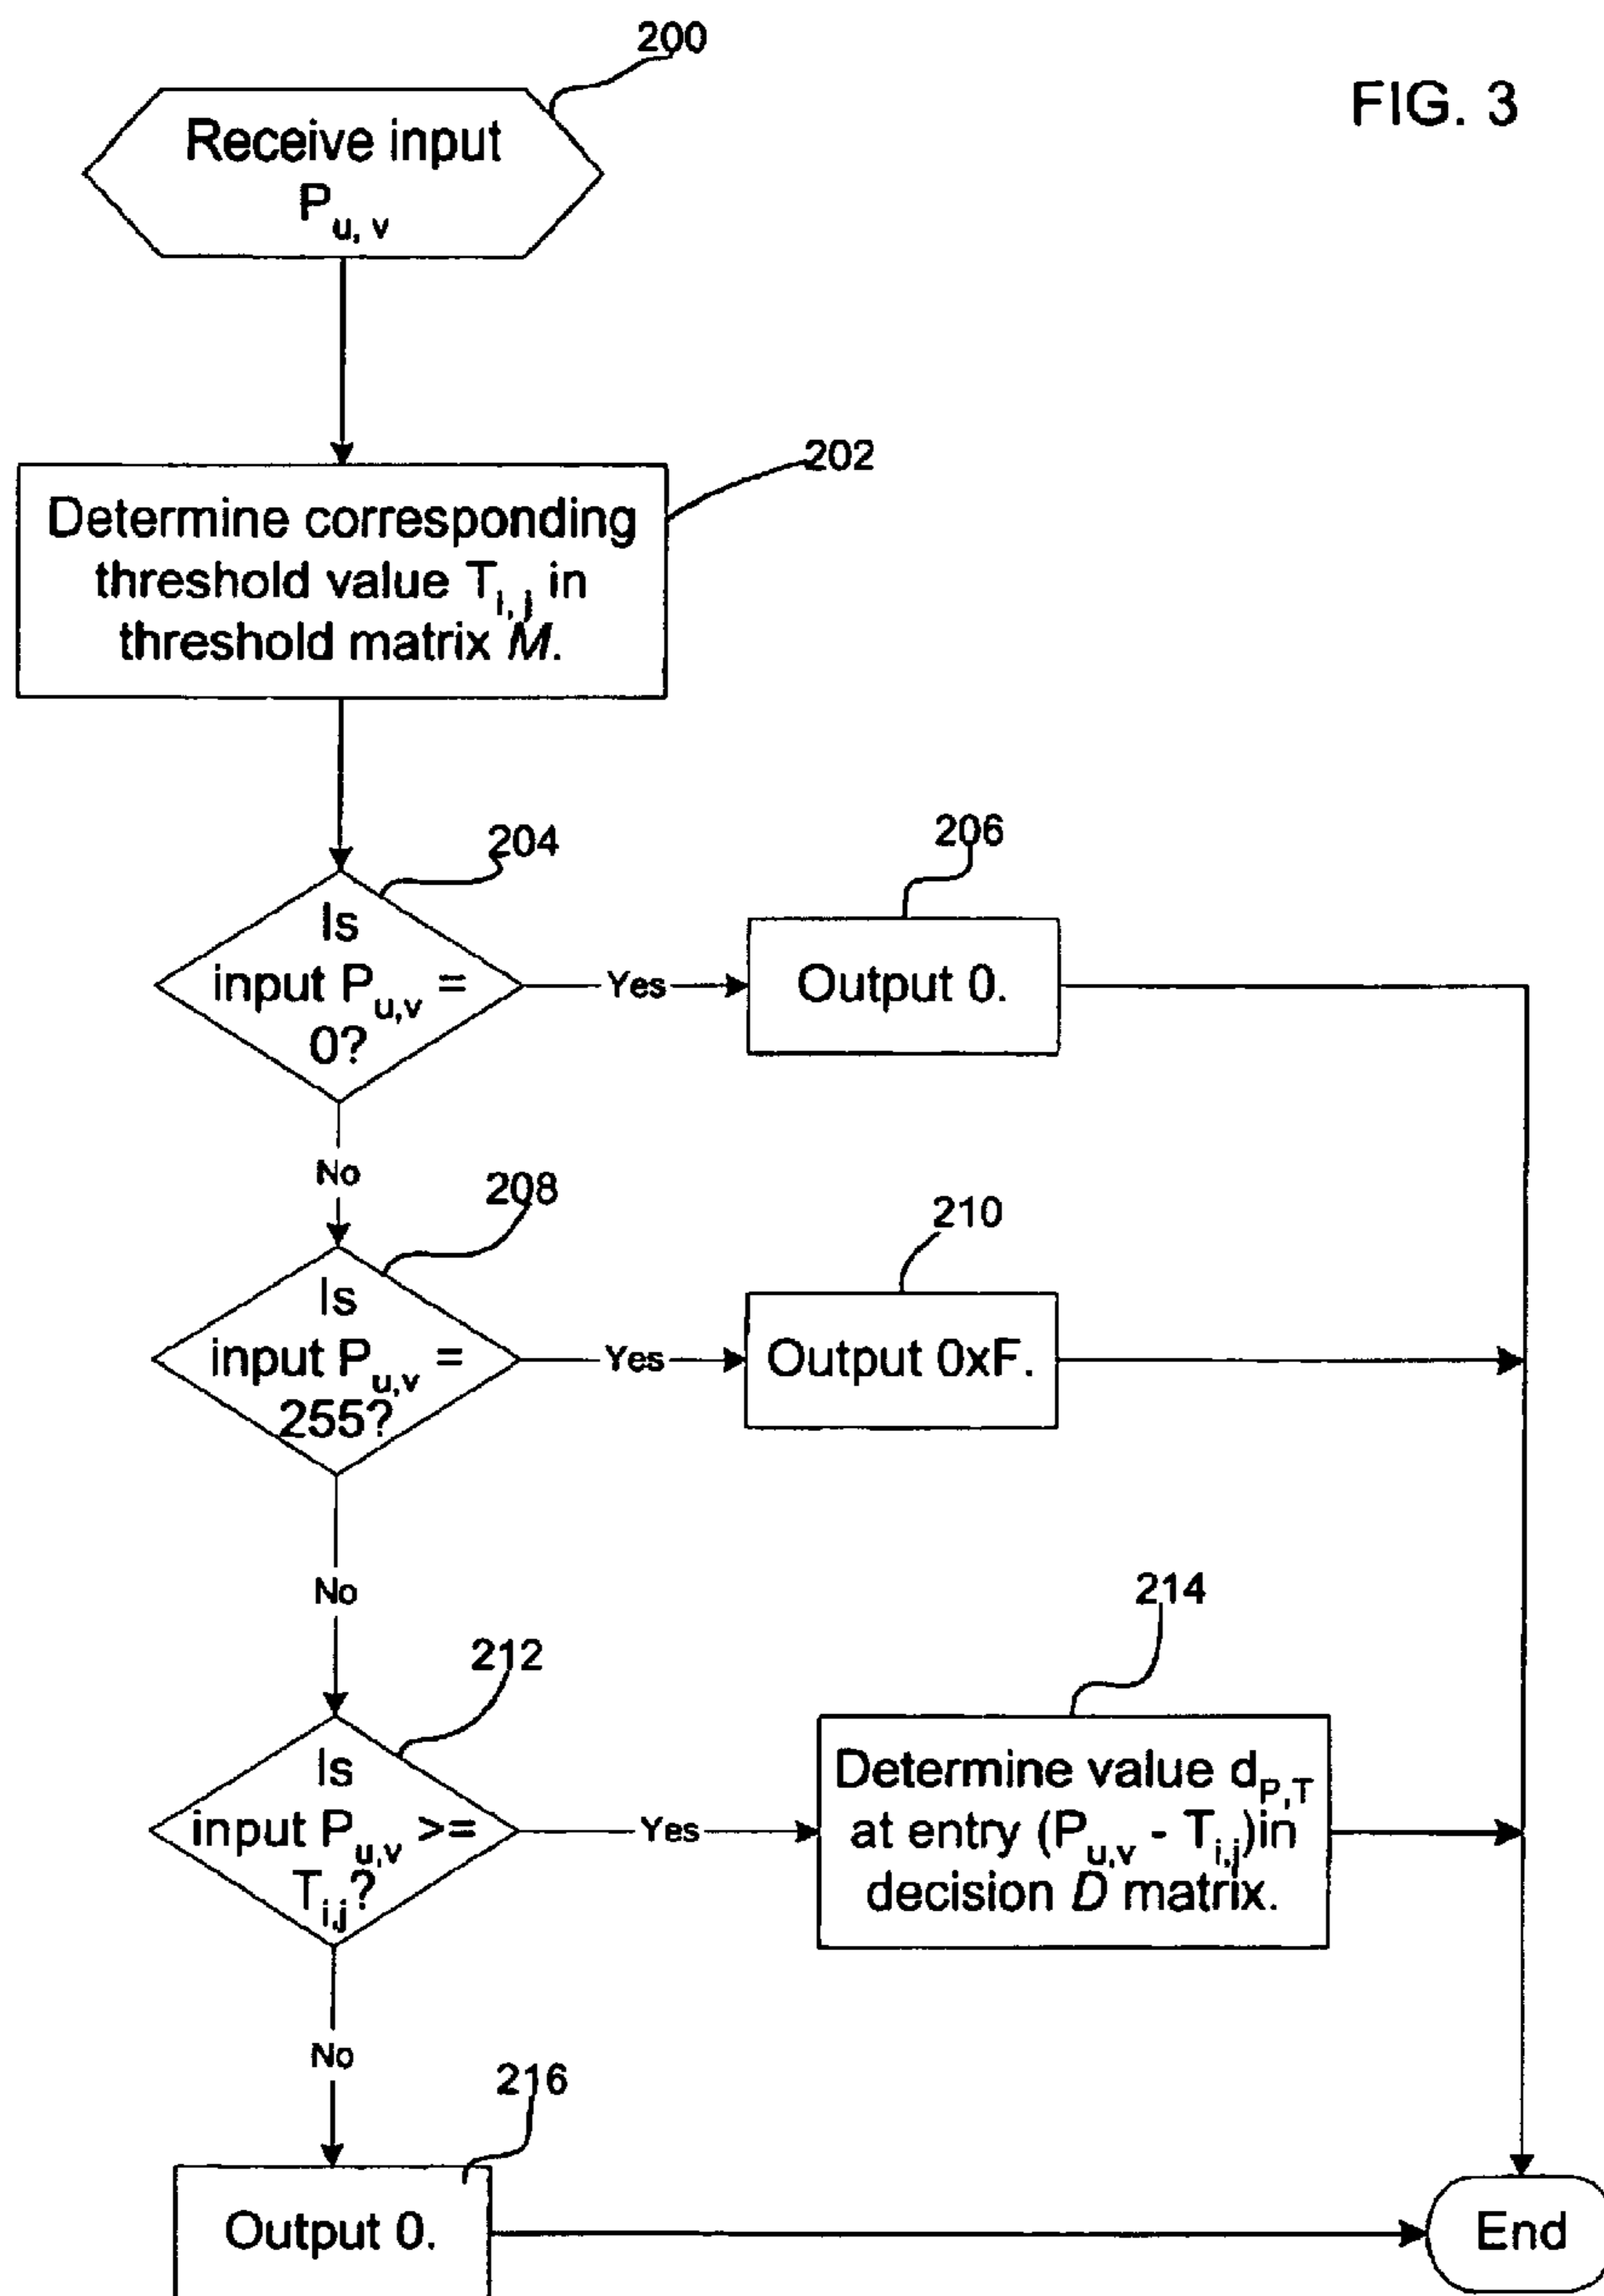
200

FIG. 3

Receive input $P_{u, v}$

202

Determine corresponding threshold value $T_{i, j}$ in threshold matrix $M$.

204

Is input $P_{u,v}$ = 0?

Yes

206

Output 0.

No

208

Is input $P_{u,v}$ = 255?

Yes

210

Output 0xF.

No

212

Is input $P_{u,v}$ >= $T_{i,j}$?

Yes

214

Determine value $d_{P,T}$ at entry ($P_{u,v}$ - $T_{i,j}$)in decision $D$ matrix.

No

216

Output 0.

End